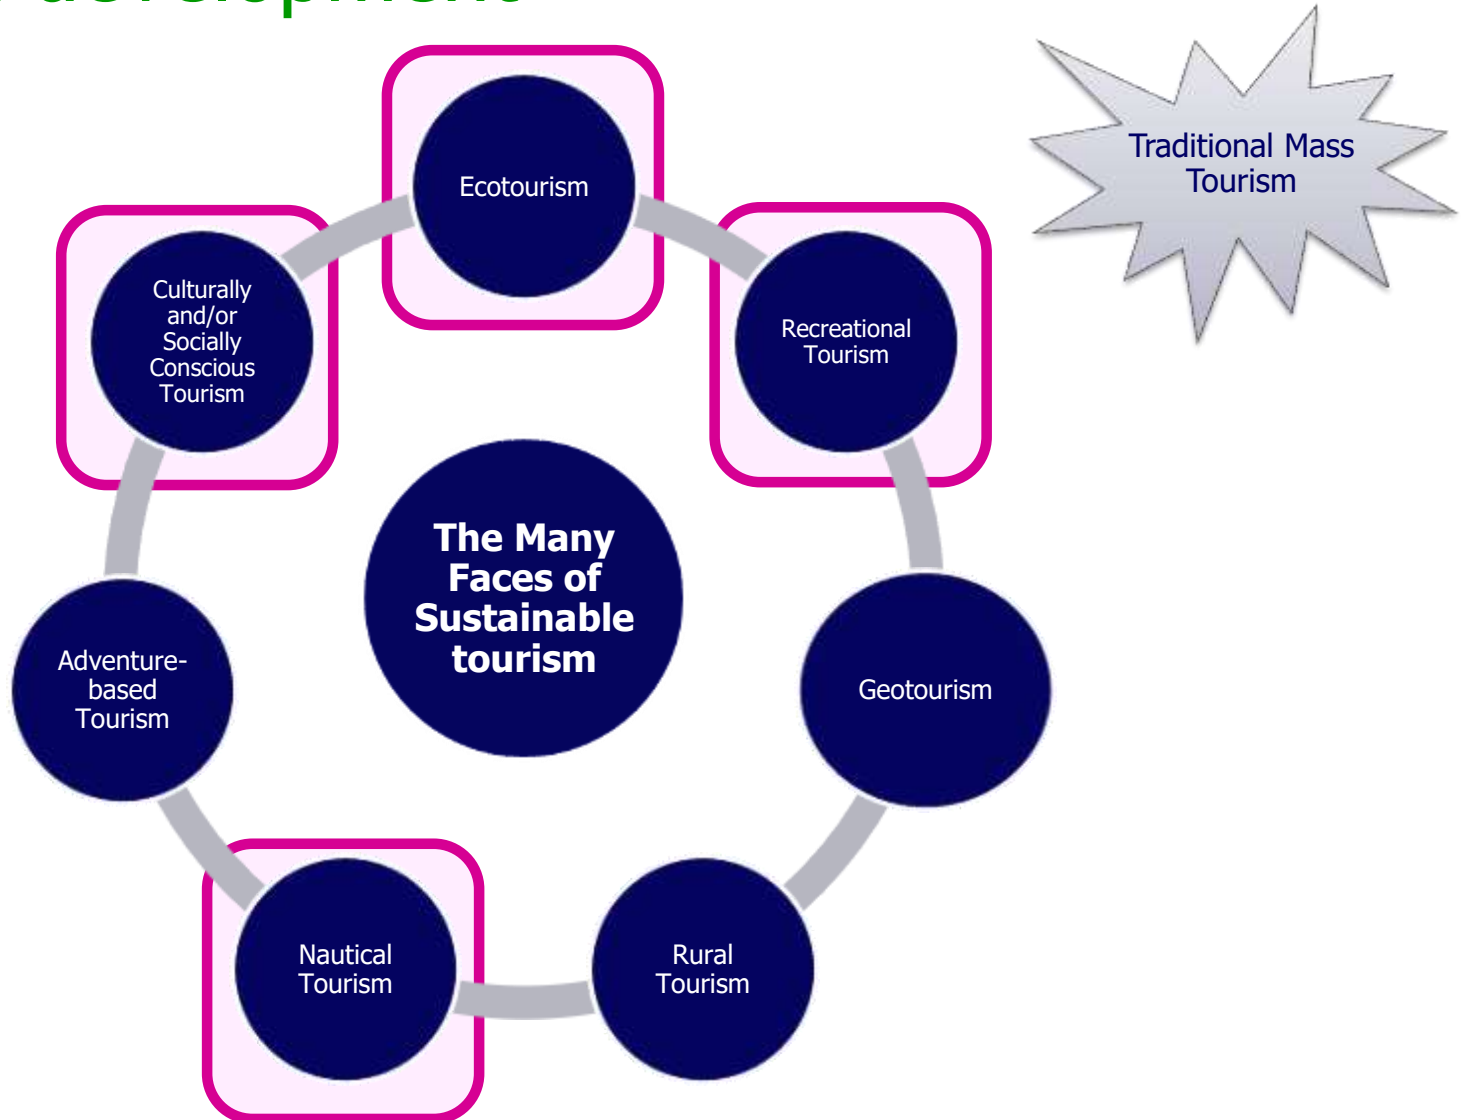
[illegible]

Traditional Mass Tourism

Ecotourism

Recreational Tourism

Geotourism

Rural Tourism

Nautical Tourism

Adventure-based Tourism

Culturally and/or Socially Conscious Tourism

The Many Faces of Sustainable tourism